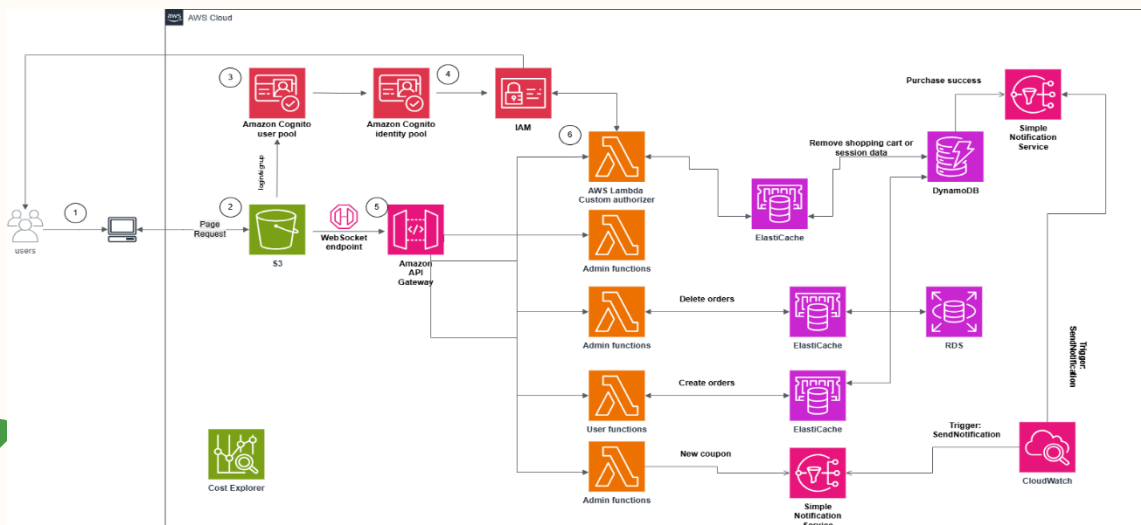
AWS Cloud

3

Amazon Cognito user pool

4

Amazon Cognito identity pool

IAM

Purchase success

Simple Notification Service

6

AWS Lambda Custom authorizer

Remove shopping cart or session data

DynamoDB

login/signup

1

users

2

Page Request

S3

WebSocket endpoint

5

Amazon API Gateway

ElastiCache

Admin functions

Admin functions

Delete orders

ElastiCache

RDS

Trigger: SendNotification

User functions

Create orders

ElastiCache

Trigger: SendNotification

CloudWatch

Cost Explorer

Admin functions

New coupon

Simple Notification Service